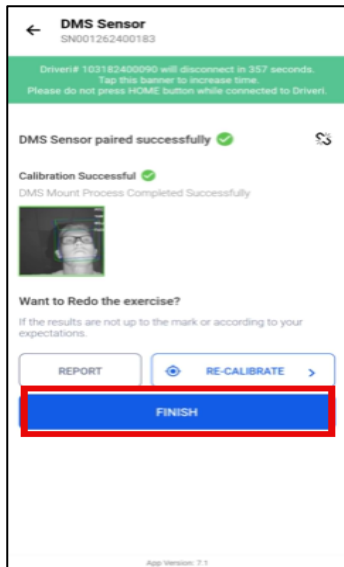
DMS Sensor
SN001262400183

Driveri# 103182400090 will disconnect in 357 seconds.
Tap this banner to increase time.
Please do not press HOME button while connected to Driveri.

DMS Sensor paired successfully

Calibration Successful
DMS Mount Process Completed Successfully

Want to Redo the exercise?
If the results are not up to the mark or according to your expectations.

REPORT
RE-CALIBRATE >

FINISH

App Version: 7.1